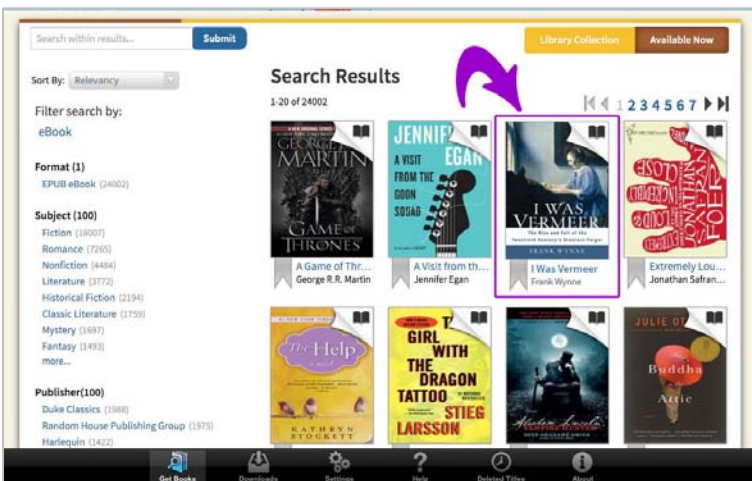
Search within results...

Submit

Library Collection

Available Now

Sort By: Relevancy

Filter search by:

eBook

Format (1)

EPUB eBook (24002)

Subject (100)

Fiction (18007)

Romance (7265)

Nonfiction (4484)

Literature (3772)

Historical Fiction (2194)

Classic Literature (1759)

Mystery (1697)

Fantasy (1493)

more...

Publisher(100)

Duke Classics (1988)

Random House Publishing Group (1975)

Harlequin (1422)

Search Results

1-20 of 24002

1 2 3 4 5 6 7

GEORGE R.R. MARTIN

A GAME OF THRONES

A Game of Thr...

George R.R. Martin

JENNIFER EGAN

A VISIT FROM THE GOON SQUAD

A Visit from th...

Jennifer Egan

I WAS VERMEER

The Rise and Fall of the Twentieth Century's Greatest Forger

FRANK WYNNE

I Was Vermeer

Frank Wynne

EXTREMELY LOUD & INCREDIBLY CLOSE

JONATHAN SAFRAN FOER

Extremely Lou...

Jonathan Safran...

The Help

a novel

KATHRYN STOCKETT

THE GIRL WITH THE DRAGON TATTOO

STIEG LARSSON

Abraham Lincoln VAMPIRE HUNTER

SETH GRAHAME-SMITH

JULIE OTSUKA

The Buddha in the Attic

Get Books

Downloads

Settings

Help

Deleted Titles

About